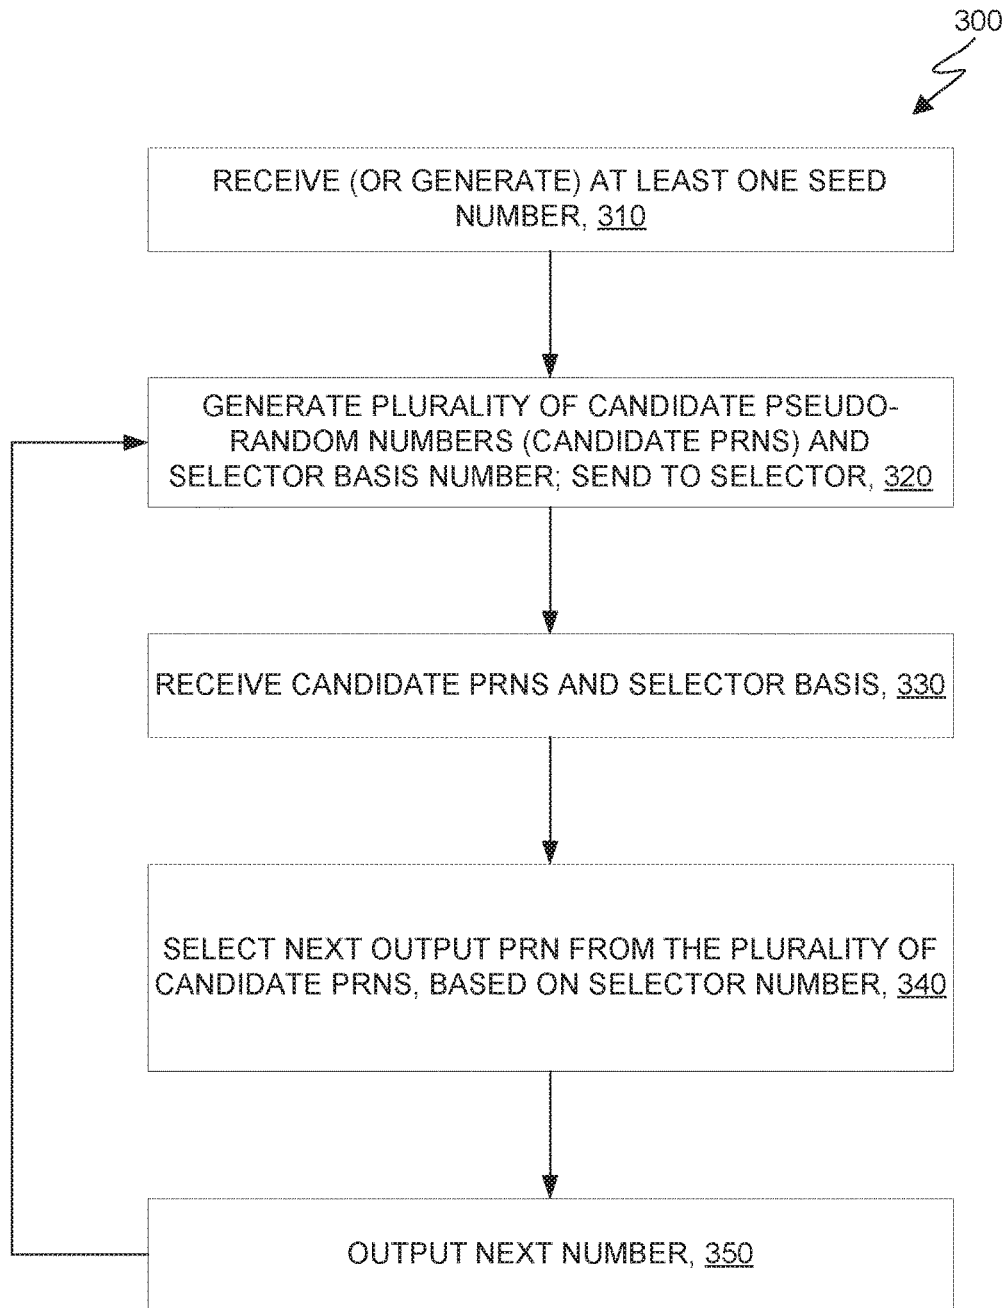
300

RECEIVE (OR GENERATE) AT LEAST ONE SEED NUMBER, 310

GENERATE PLURALITY OF CANDIDATE PSEUDO-RANDOM NUMBERS (CANDIDATE PRNS) AND SELECTOR BASIS NUMBER; SEND TO SELECTOR, 320

RECEIVE CANDIDATE PRNS AND SELECTOR BASIS, 330

SELECT NEXT OUTPUT PRN FROM THE PLURALITY OF CANDIDATE PRNS, BASED ON SELECTOR NUMBER, 340

OUTPUT NEXT NUMBER, 350